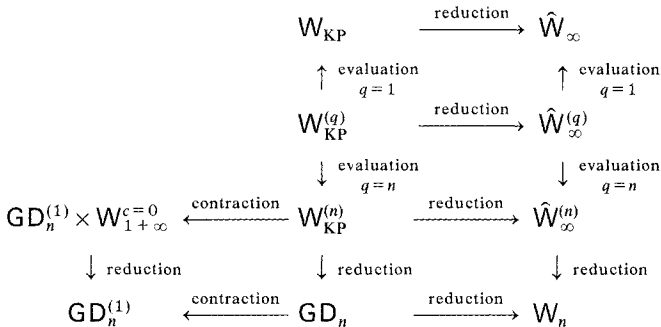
$\mathsf{W}_{\mathrm{KP}}$ $\xrightarrow{\text{reduction}}$ $\hat{\mathsf{W}}_{\infty}$

$\uparrow$ evaluation $q=1$ $\uparrow$ evaluation $q=1$

$\mathsf{W}_{\mathrm{KP}}^{(q)}$ $\xrightarrow{\text{reduction}}$ $\hat{\mathsf{W}}_{\infty}^{(q)}$

$\downarrow$ evaluation $q=n$ $\downarrow$ evaluation $q=n$

$\mathsf{GD}_n^{(1)} \times \mathsf{W}_{1+\infty}^{c=0}$ $\xleftarrow{\text{contraction}}$ $\mathsf{W}_{\mathrm{KP}}^{(n)}$ $\xrightarrow{\text{reduction}}$ $\hat{\mathsf{W}}_{\infty}^{(n)}$

$\downarrow$ reduction $\downarrow$ reduction $\downarrow$ reduction

$\mathsf{GD}_n^{(1)}$ $\xleftarrow{\text{contraction}}$ $\mathsf{GD}_n$ $\xrightarrow{\text{reduction}}$ $\mathsf{W}_n$